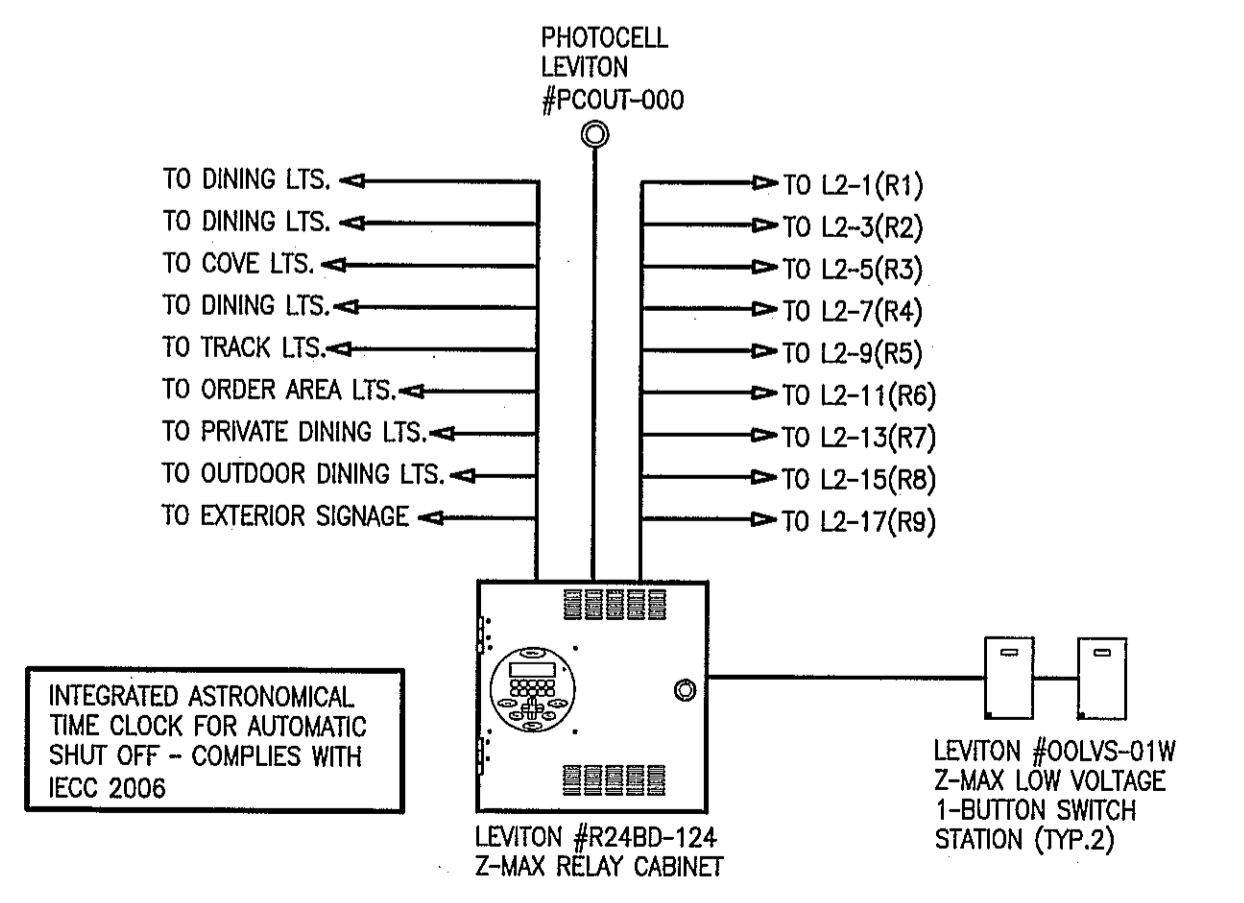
PHOTOCELL
LEVITON
#PCOUT-000

TO DINING LTS.
TO DINING LTS.
TO COVE LTS.
TO DINING LTS.
TO TRACK LTS.
TO ORDER AREA LTS.
TO PRIVATE DINING LTS.
TO OUTDOOR DINING LTS.
TO EXTERIOR SIGNAGE

TO L2-1(R1)
TO L2-3(R2)
TO L2-5(R3)
TO L2-7(R4)
TO L2-9(R5)
TO L2-11(R6)
TO L2-13(R7)
TO L2-15(R8)
TO L2-17(R9)

INTEGRATED ASTRONOMICAL TIME CLOCK FOR AUTOMATIC SHUT OFF - COMPLIES WITH IECC 2006

LEVITON #R24BD-124
Z-MAX RELAY CABINET

LEVITON #OOLVS-01W
Z-MAX LOW VOLTAGE
1-BUTTON SWITCH
STATION (TYP.2)